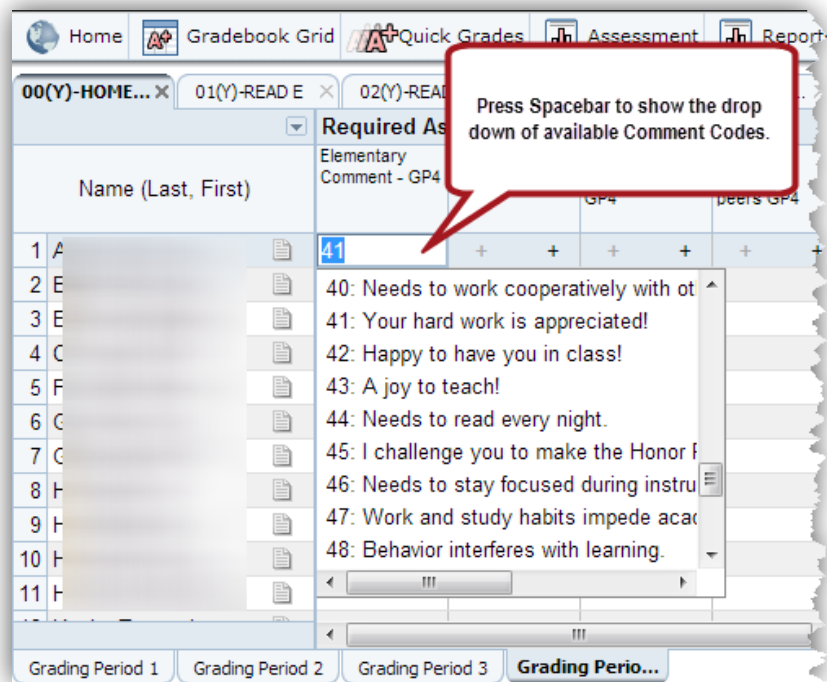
Home Gradebook Grid Quick Grades Assessment Report

00(Y)-HOME... 01(Y)-READ E 02(Y)-READ

Press Spacebar to show the drop down of available Comment Codes.

Required As

Name (Last, First)

Elementary Comment - GP4

GP4

peers GP4

1 A
2 E
3 E
4 C
5 F
6 G
7 G
8 H
9 H
10 H
11 H

41

40: Needs to work cooperatively with ot
41: Your hard work is appreciated!
42: Happy to have you in class!
43: A joy to teach!
44: Needs to read every night.
45: I challenge you to make the Honor R
46: Needs to stay focused during instru
47: Work and study habits impede acad
48: Behavior interferes with learning.

Grading Period 1 Grading Period 2 Grading Period 3 Grading Perio...